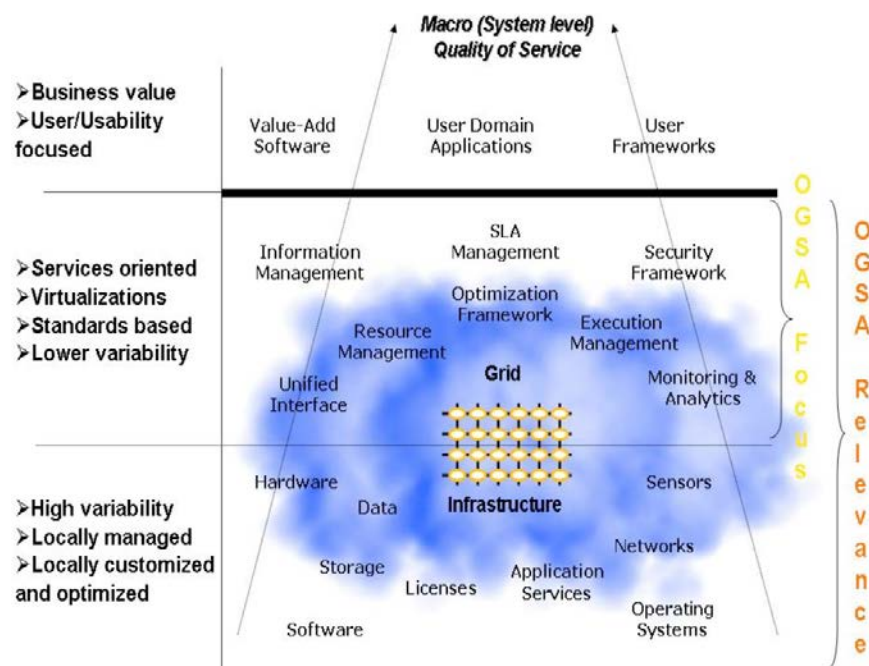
Macro (System level) Quality of Service

➢Business value
➢User/Usability focused

Value-Add Software

User Domain Applications

User Frameworks

➢Services oriented
➢Virtualizations
➢Standards based
➢Lower variability

Information Management

SLA Management

Security Framework

Optimization Framework

Resource Management

Execution Management

Unified Interface

Grid

Monitoring & Analytics

➢High variability
➢Locally managed
➢Locally customized and optimized

Hardware

Data

Infrastructure

Sensors

Networks

Storage

Licenses

Application Services

Operating Systems

Software

OGSA Focus

OGSA Relevance